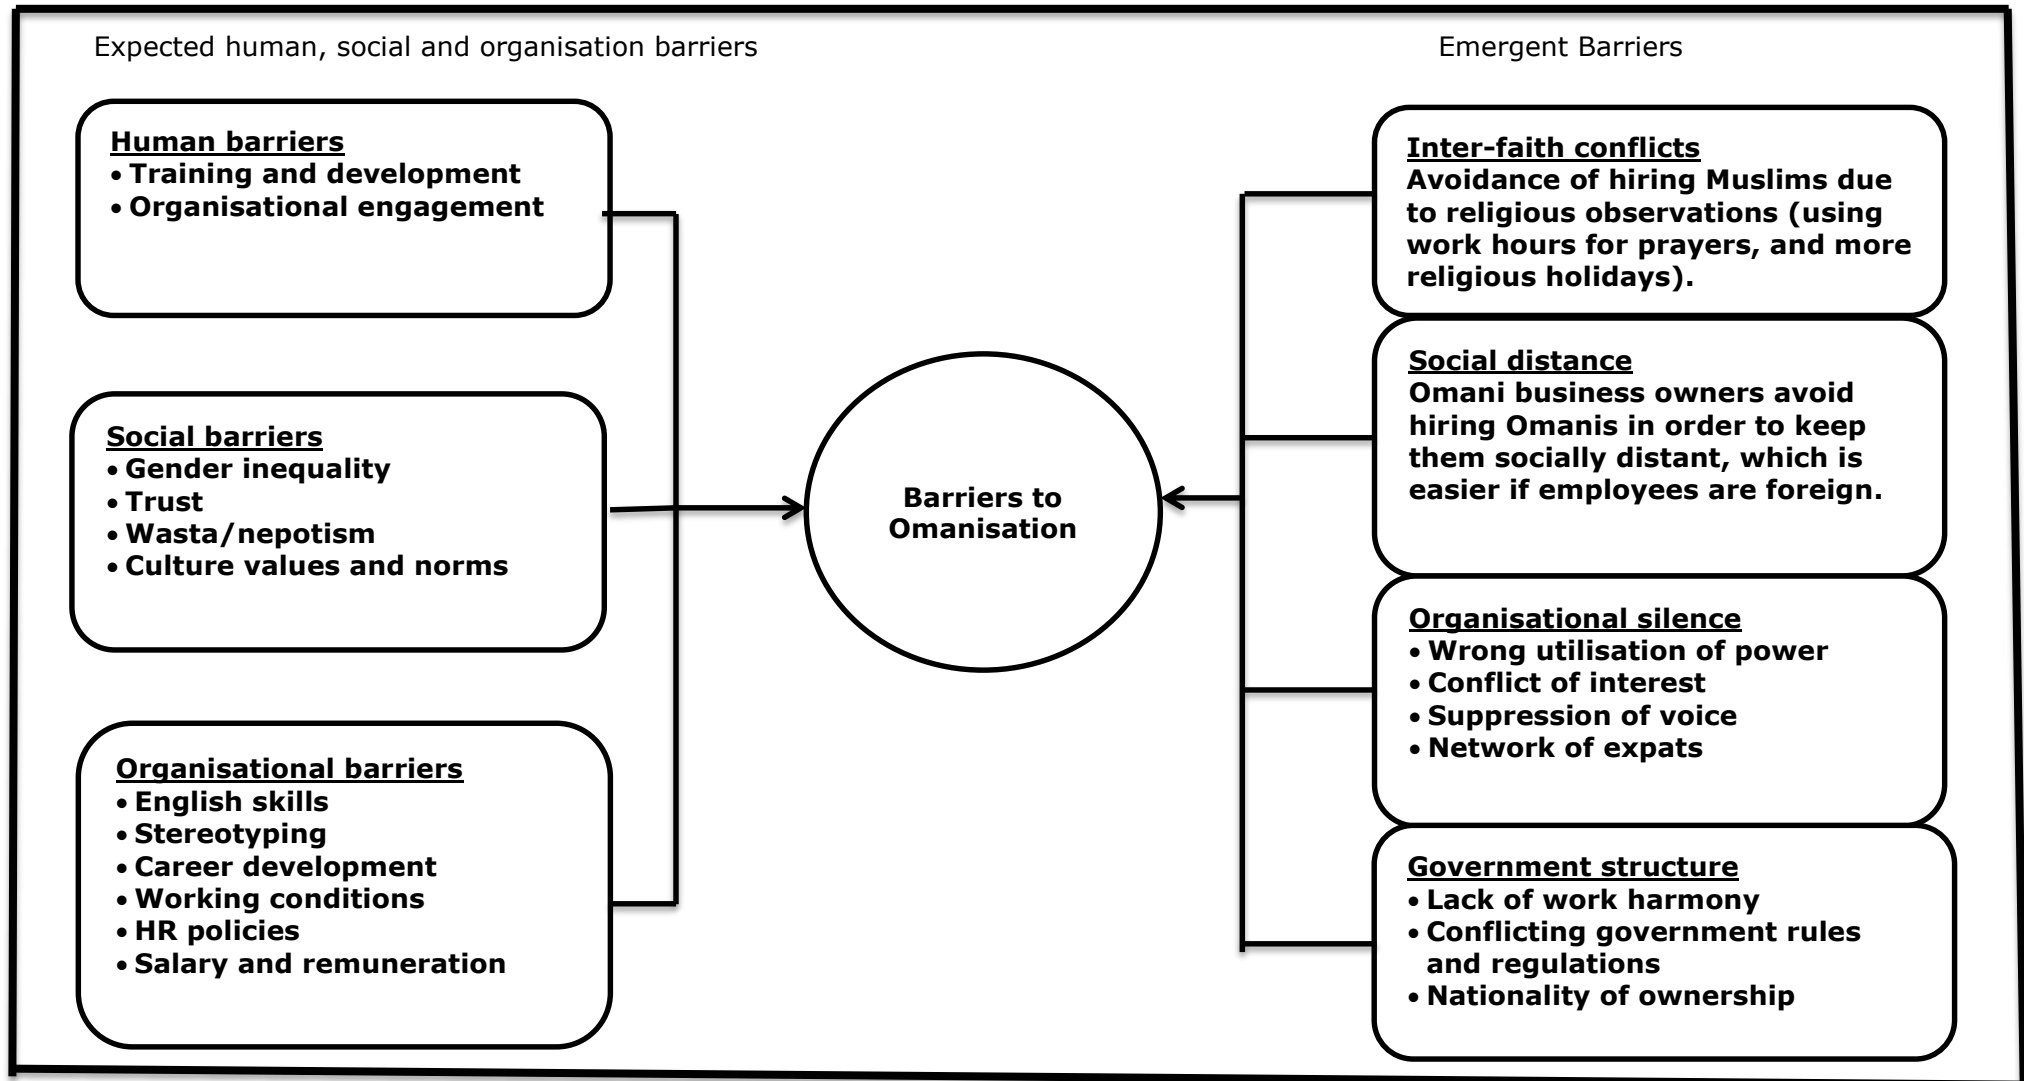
Expected human, social and organisation barriers

Emergent Barriers

**Human barriers**
- Training and development
- Organisational engagement

**Social barriers**
- Gender inequality
- Trust
- Wasta/nepotism
- Culture values and norms

**Organisational barriers**
- English skills
- Stereotyping
- Career development
- Working conditions
- HR policies
- Salary and remuneration

Barriers to Omanisation

**Inter-faith conflicts**
Avoidance of hiring Muslims due to religious observations (using work hours for prayers, and more religious holidays).

**Social distance**
Omani business owners avoid hiring Omanis in order to keep them socially distant, which is easier if employees are foreign.

**Organisational silence**
- Wrong utilisation of power
- Conflict of interest
- Suppression of voice
- Network of expats

**Government structure**
- Lack of work harmony
- Conflicting government rules and regulations
- Nationality of ownership